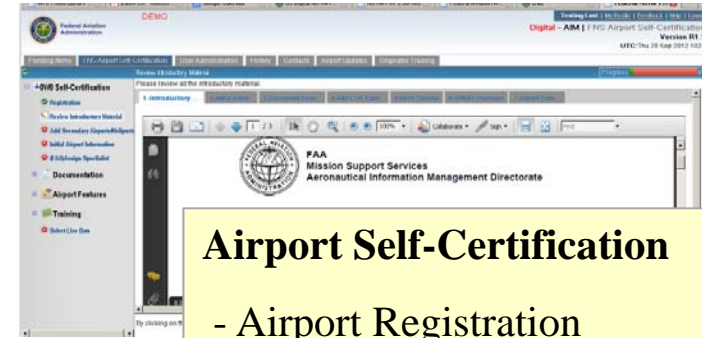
DEMO

Federal Aviation Administration

Testing Lost | My Profile | Feedback | Help | Logout

Digital - AIM | FNS Airport Self-Certification

Version R1.

UTC: Thu 20 Sep 2012 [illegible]

Pending Items | FNS Airport Self-Certification | User Administration | History | Contacts | Airport Updates | Eligibility Training

Review Introductory Material

Please review all the introductory material

Progress

5010 Self-Certification

Registration

Review Introductory Material

Add Secondary Airports/Heliports

Initial Airport Information

Assign Specialist

Documentation

Airport Features

Training

Select Live Date

1. Introductory

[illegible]

1 / 3

100%

Collaborate

Sign

Find

FAA
Mission Support Services
Aeronautical Information Management Directorate

By clicking on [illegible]

Airport Self-Certification

- Airport Registration